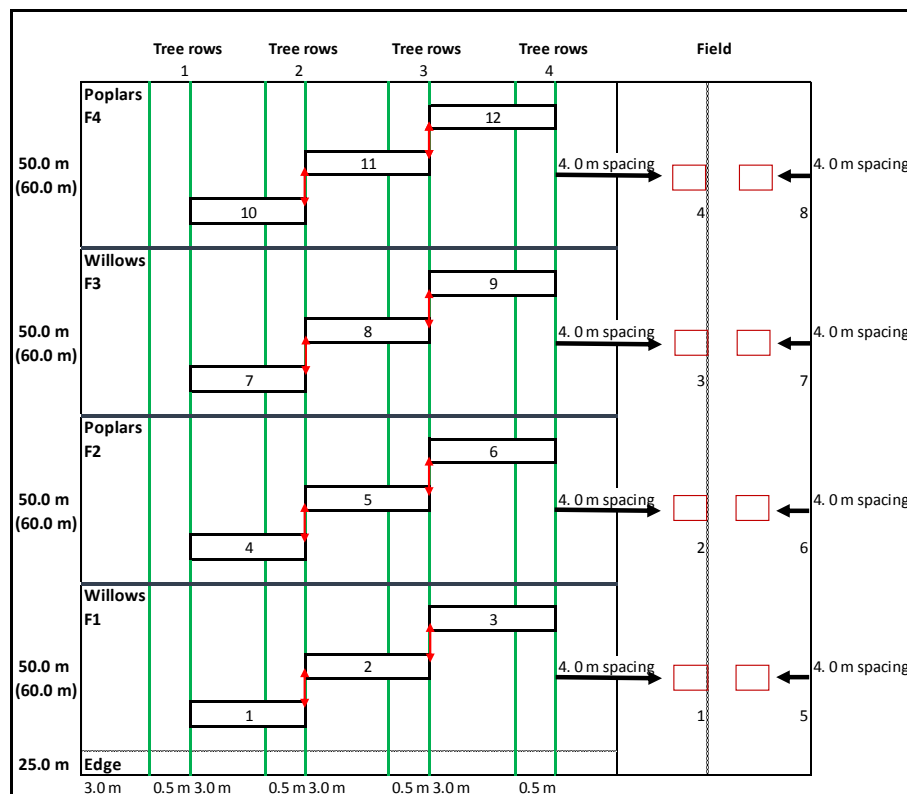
Tree rows 1
Tree rows 2
Tree rows 3
Tree rows 4
Field

Poplars
F4
50.0 m
(60.0 m)
12
11
10
4. 0 m spacing
4
8
4. 0 m spacing

Willows
F3
50.0 m
(60.0 m)
9
8
7
4. 0 m spacing
3
7
4. 0 m spacing

Poplars
F2
50.0 m
(60.0 m)
6
5
4
4. 0 m spacing
2
6
4. 0 m spacing

Willows
F1
50.0 m
(60.0 m)
3
2
1
4. 0 m spacing
1
5
4. 0 m spacing

25.0 m Edge
3.0 m 0.5 m 3.0 m 0.5 m 3.0 m 0.5 m 3.0 m 0.5 m